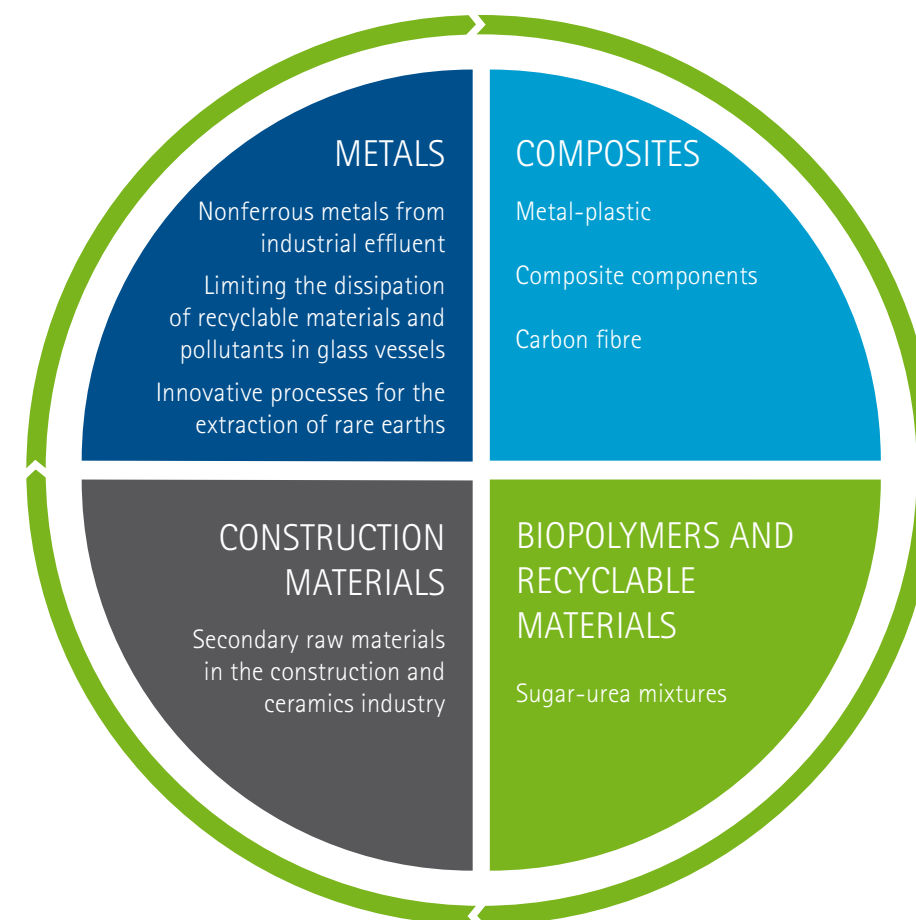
METALS

Nonferrous metals from industrial effluent

Limiting the dissipation of recyclable materials and pollutants in glass vessels

Innovative processes for the extraction of rare earths

COMPOSITES

Metal-plastic

Composite components

Carbon fibre

CONSTRUCTION MATERIALS

Secondary raw materials in the construction and ceramics industry

BIOPOLYMERS AND RECYCLABLE MATERIALS

Sugar-urea mixtures